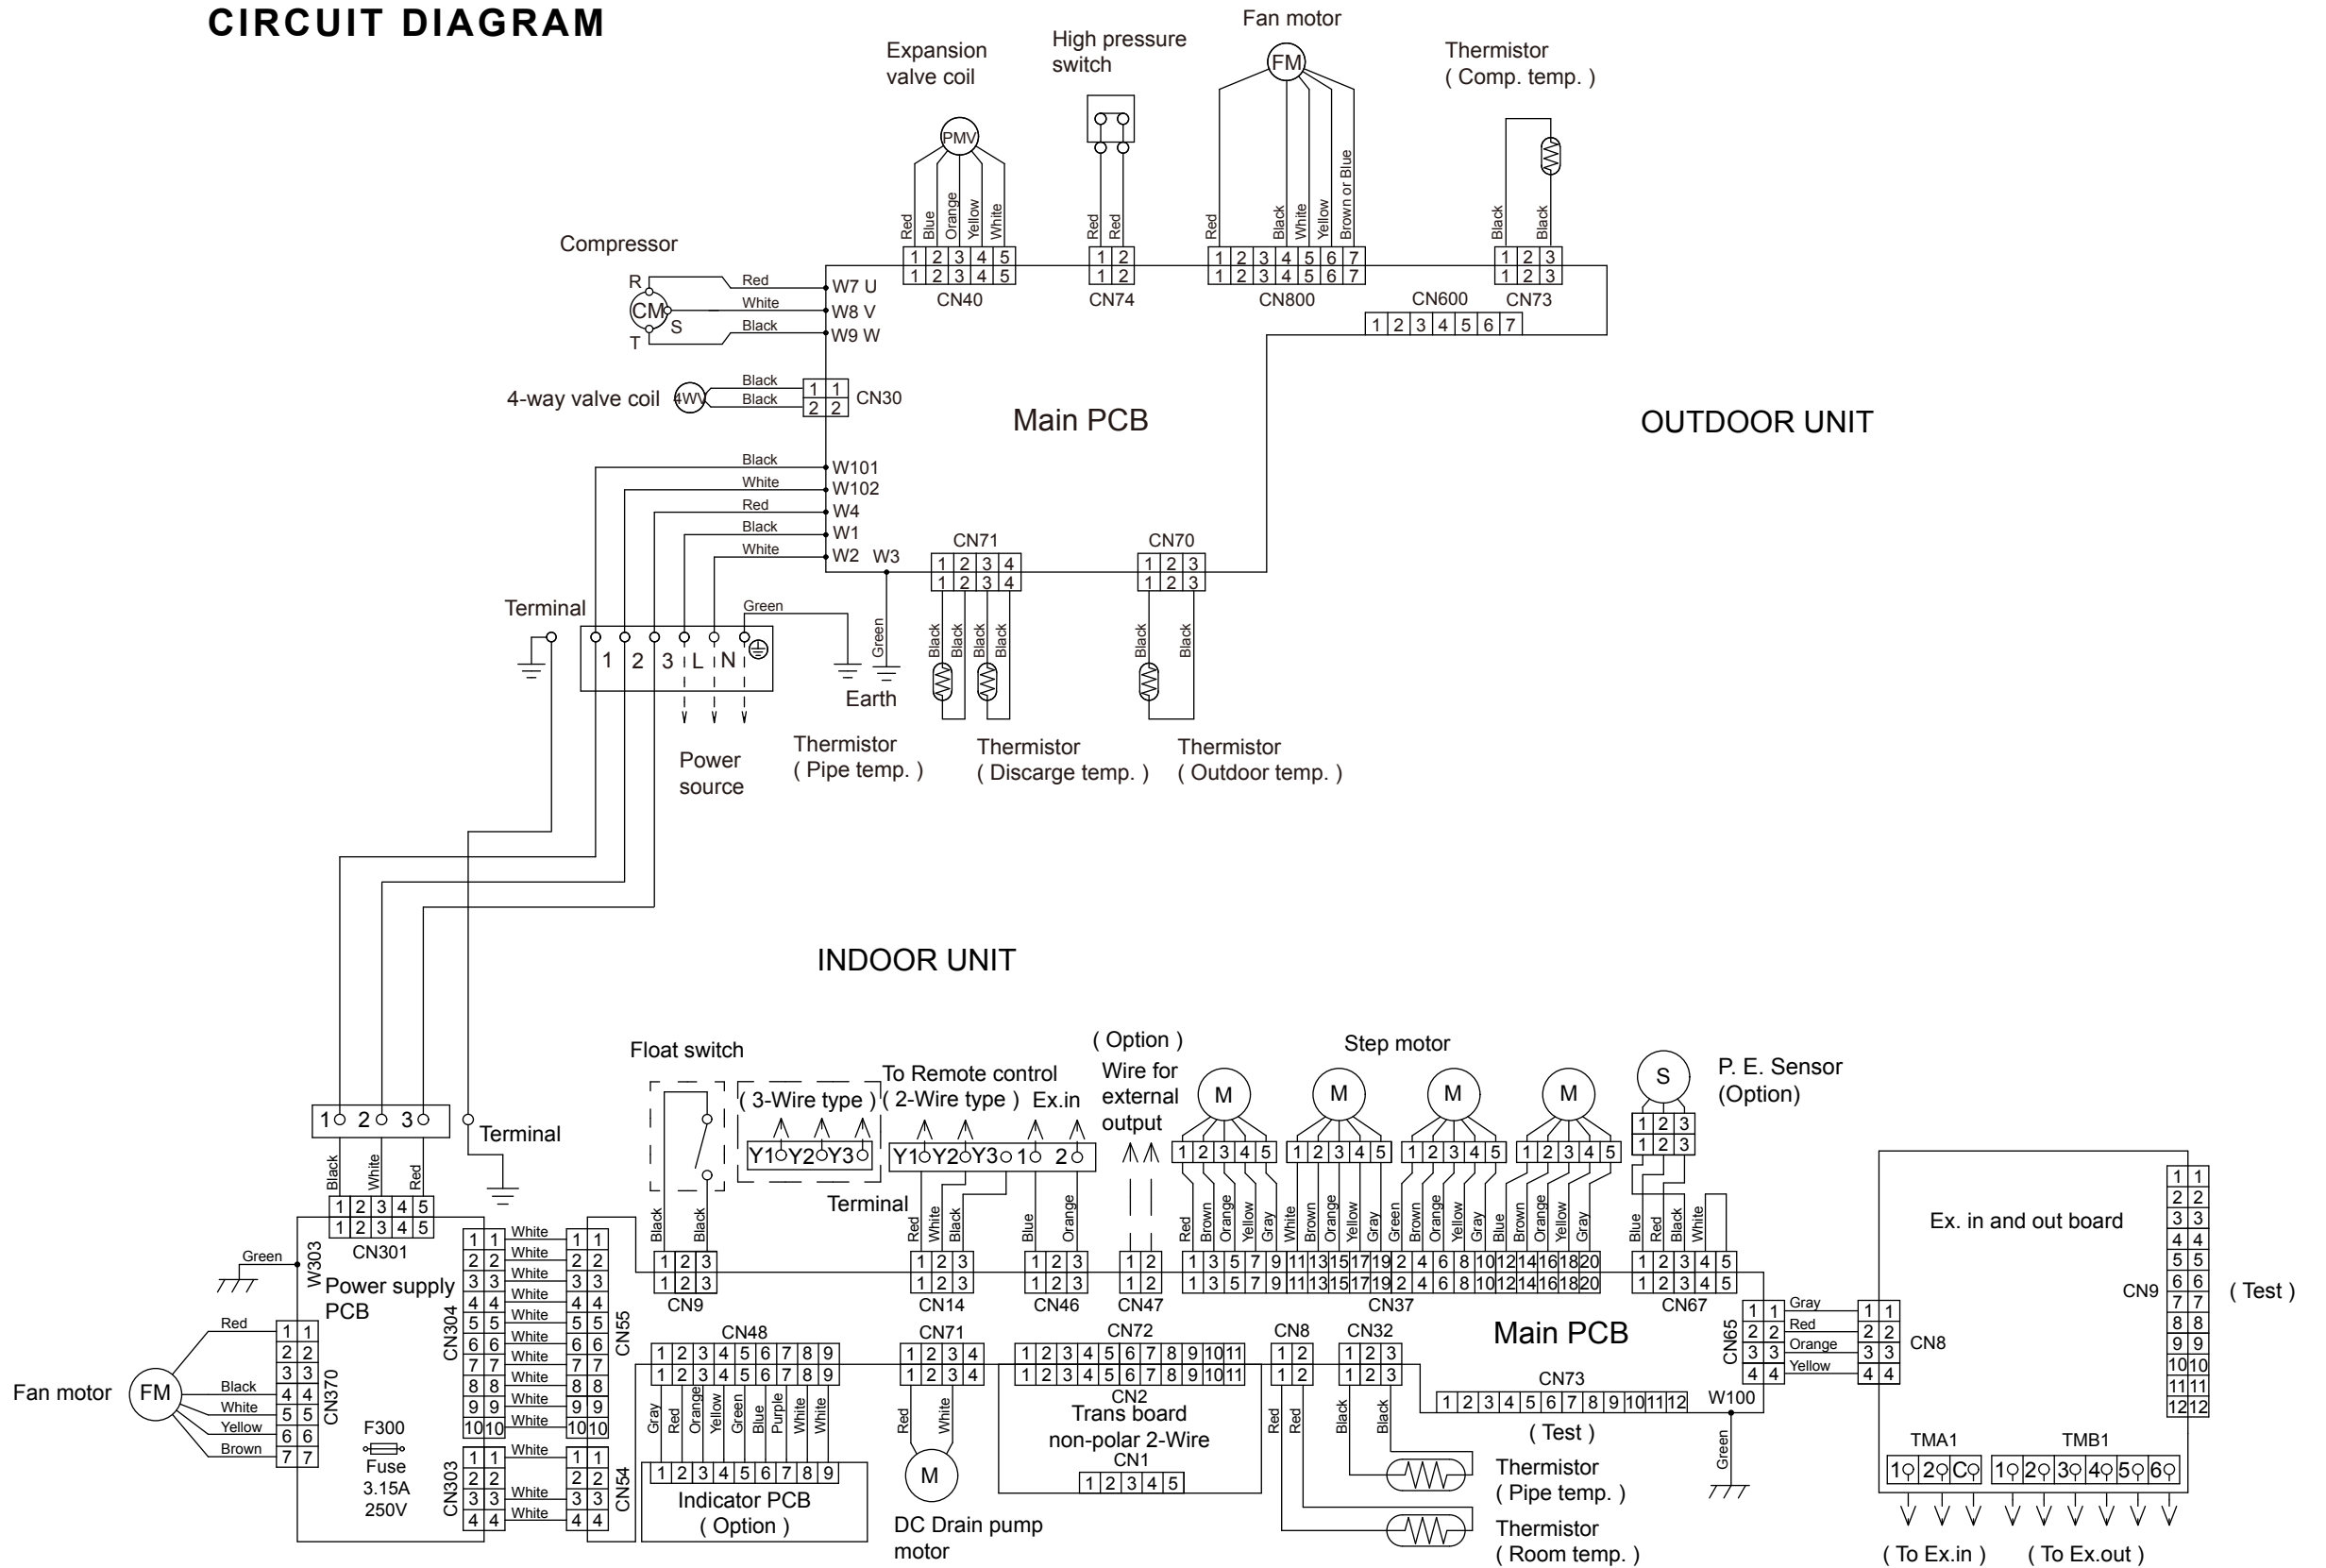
CIRCUIT DIAGRAM

Expansion valve coil
High pressure switch
Fan motor
Thermistor ( Comp. temp. )

PMV
FM

Red Blue Orange Yellow White
1 2 3 4 5
1 2 3 4 5
CN40

Red Red
1 2
1 2
CN74

Red Black White Yellow Brown or Blue
1 2 3 4 5 6 7
1 2 3 4 5 6 7
CN800

Black Black
1 2 3
1 2 3
CN73

CN600
1 2 3 4 5 6 7

Compressor
R
CM
S
T
Red
White
Black
W7 U
W8 V
W9 W

4-way valve coil
4WV
Black
Black
1 1
2 2
CN30

Main PCB

OUTDOOR UNIT

Black W101
White W102
Red W4
Black W1
White W2 W3

CN71
1 2 3 4
1 2 3 4

CN70
1 2 3
1 2 3

Terminal
Green
1 2 3 L N
Green
Earth
Black Black Black Black
Black Black

Power source
Thermistor ( Pipe temp. )
Thermistor ( Discarge temp. )
Thermistor ( Outdoor temp. )

INDOOR UNIT

1 2 3
Terminal
Black White Red
1 2 3 4 5
1 2 3 4 5
CN301
Green
W303
Power supply PCB
CN304
CN370
Fan motor
FM
Red
Black
White
Yellow
Brown
1 1
2 2
3 3
4 4
5 5
6 6
7 7
F300
Fuse
3.15A
250V

1 1 White 1 1
2 2 White 2 2
3 3 White 3 3
4 4 White 4 4
5 5 White 5 5
6 6 White 6 6
7 7 White 7 7
8 8 White 8 8
9 9 White 9 9
10 10 White 10 10
CN55

CN303
1 1 White 1 1
2 2 2 2
3 3 White 3 3
4 4 White 4 4
CN54

Float switch
( 3-Wire type ) ( 2-Wire type ) Ex.in
To Remote control
Y1 Y2 Y3
Y1 Y2 Y3 1 2
Terminal
Black Black
1 2 3
1 2 3
CN9
Red White Black
1 2 3
1 2 3
CN14
Blue Orange
1 2 3
1 2 3
CN46

( Option )
Wire for external output
1 2
1 2
CN47

Step motor
M M M M
1 2 3 4 5
Red Brown Orange Yellow Gray White Brown Orange Yellow Gray Green Brown Orange Yellow Gray Blue Brown Orange Yellow Gray
1 3 5 7 9 11 13 15 17 19 2 4 6 8 10 12 14 16 18 20
1 3 5 7 9 11 13 15 17 19 2 4 6 8 10 12 14 16 18 20
CN37

S
P. E. Sensor (Option)
1 2 3
1 2 3
Blue Red Black White
1 2 3 4 5
1 2 3 4 5
CN67

CN48
1 2 3 4 5 6 7 8 9
1 2 3 4 5 6 7 8 9
Gray Red Orange Yellow Green Blue Purple White White
1 2 3 4 5 6 7 8 9
Indicator PCB ( Option )

CN71
1 2 3 4
1 2 3 4
Red White
M
DC Drain pump motor

CN72
1 2 3 4 5 6 7 8 9 10 11
1 2 3 4 5 6 7 8 9 10 11
CN2
Trans board
non-polar 2-Wire
CN1
1 2 3 4 5

CN8
1 2
1 2
Red Red

CN32
1 2 3
1 2 3
Black Black

Main PCB
CN73
1 2 3 4 5 6 7 8 9 10 11 12
( Test )
Thermistor ( Pipe temp. )
Thermistor ( Room temp. )

CN65
1 1 Gray 1 1
2 2 Red 2 2
3 3 Orange 3 3
4 4 Yellow 4 4
CN8
W100
Green

Ex. in and out board
CN9
1 1
2 2
3 3
4 4
5 5
6 6
7 7
8 8
9 9
10 10
11 11
12 12
( Test )

TMA1
1 2 C
TMB1
1 2 3 4 5 6
( To Ex.in ) ( To Ex.out )